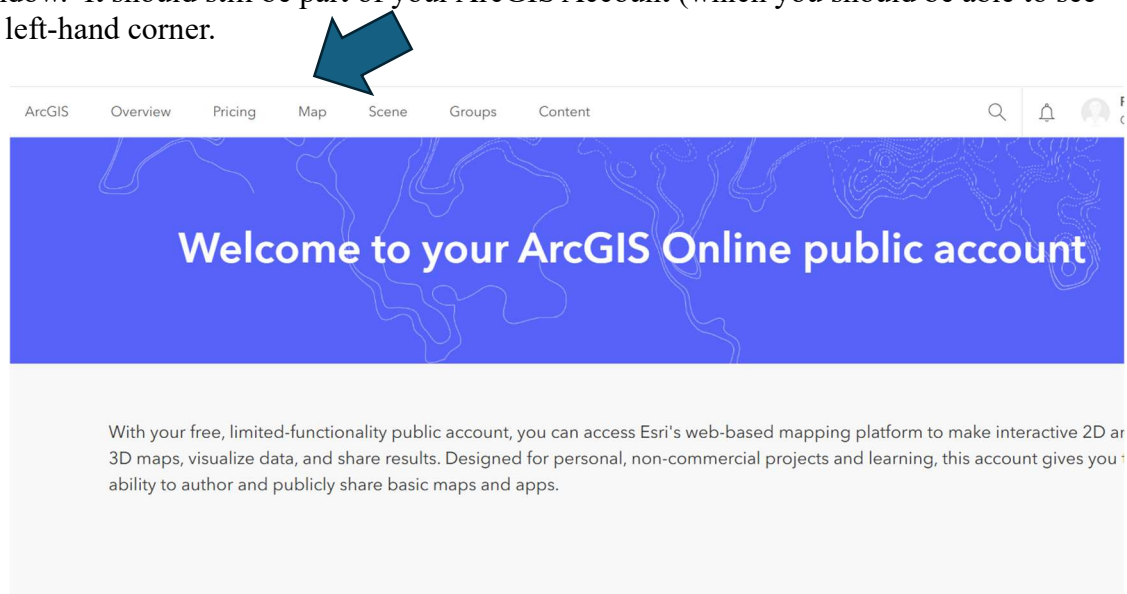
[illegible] It should still be part of your ArcGIS Account (which you should be able to see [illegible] left-hand corner.

ArcGIS Overview Pricing Map Scene Groups Content

Welcome to your ArcGIS Online public account

With your free, limited-functionality public account, you can access Esri's web-based mapping platform to make interactive 2D ar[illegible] 3D maps, visualize data, and share results. Designed for personal, non-commercial projects and learning, this account gives you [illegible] ability to author and publicly share basic maps and apps.